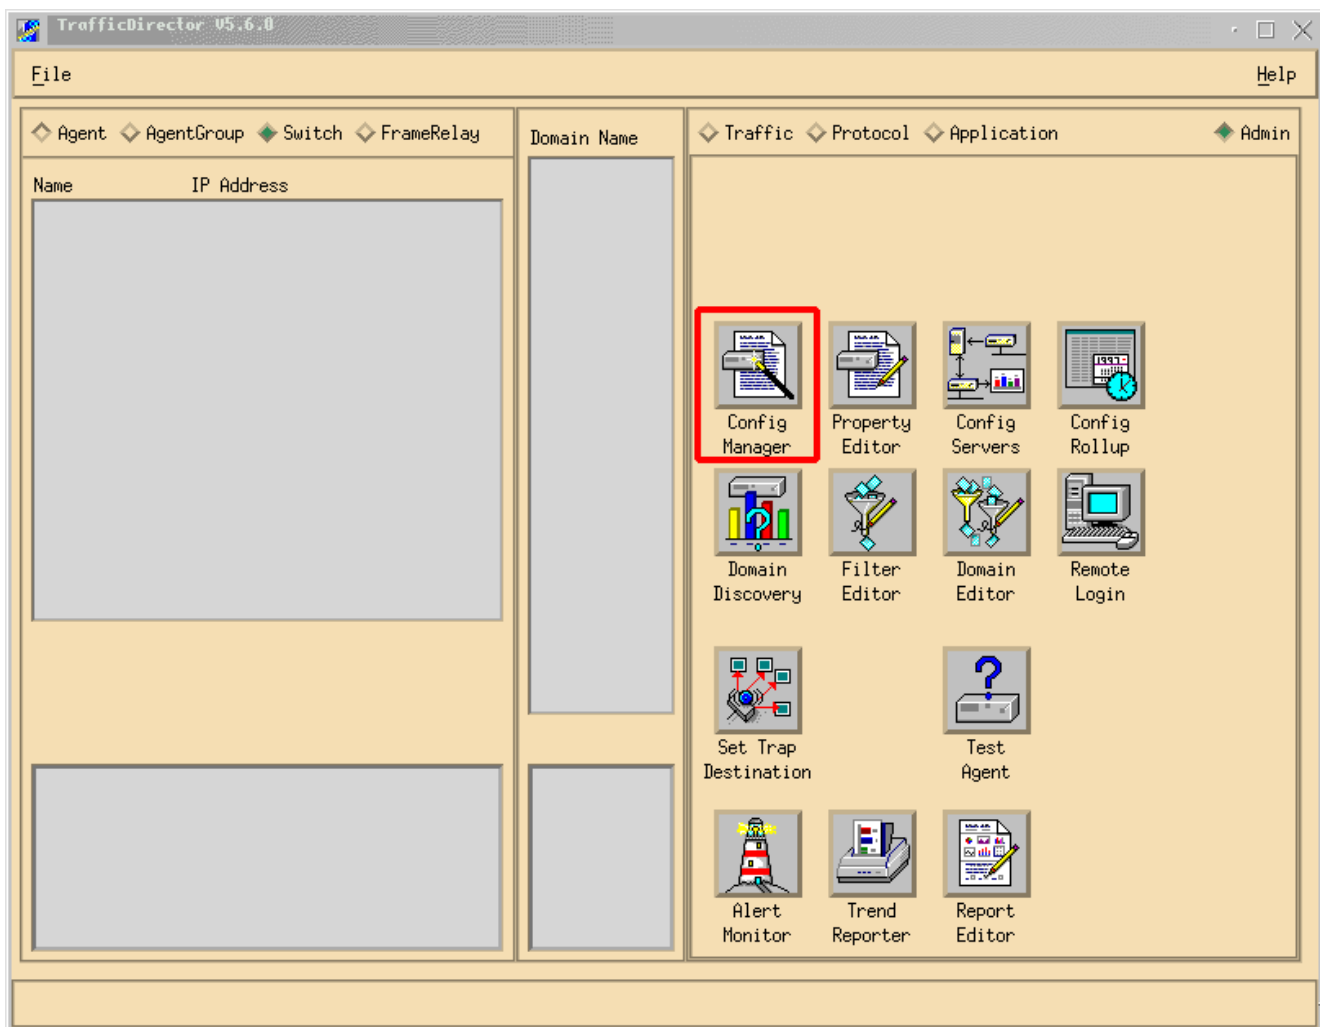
TrafficDirector V5.6.0

File

Help

Agent AgentGroup Switch FrameRelay

Name IP Address

Domain Name

Traffic Protocol Application Admin

Config Manager

Property Editor

Config Servers

Config Rollup

Domain Discovery

Filter Editor

Domain Editor

Remote Login

Set Trap Destination

Test Agent

Alert Monitor

Trend Reporter

Report Editor